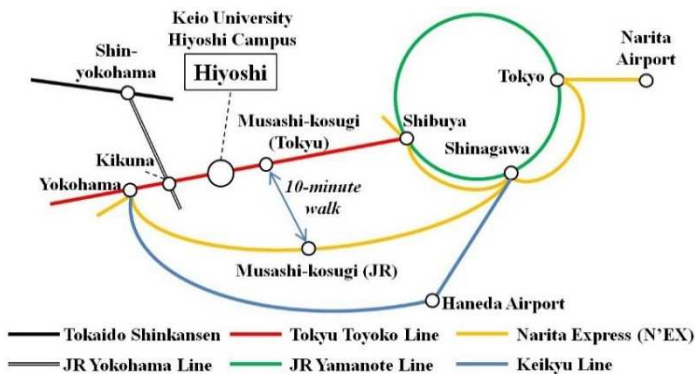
Keio University Hiyoshi Campus

Hiyoshi

Shin-yokohama

Narita Airport

Tokyo

Musashi-kosugi (Tokyu)

Shibuya

Shinagawa

Kikuna

Yokohama

10-minute walk

Musashi-kosugi (JR)

Haneda Airport

Tokaido Shinkansen

Tokyu Toyoko Line

Narita Express (N'EX)

JR Yokohama Line

JR Yamanote Line

Keikyu Line